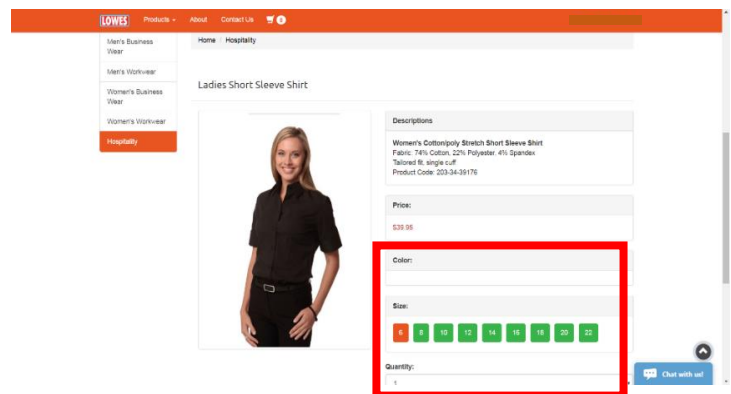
LOWES Products About Contact Us 0

Men's Business Wear

Men's Workwear

Women's Business Wear

Women's Workwear

Hospitality

Home / Hospitality

Ladies Short Sleeve Shirt

Descriptions

Women's Cotton/poly Stretch Short Sleeve Shirt
Fabric: 74% Cotton, 22% Polyester, 4% Spandex
Tailored fit, single cuff
Product Code: 203-34-39176

Price:

$39.95

Color:

Size:

6 8 10 12 14 16 18 20 22

Quantity:

1

Chat with us!